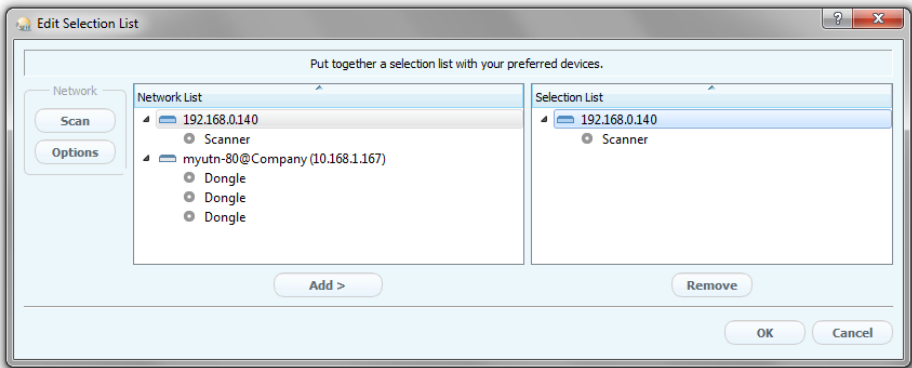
Edit Selection List

?

Put together a selection list with your preferred devices.

Network

Scan

Options

Network List

192.168.0.140

Scanner

myutn-80@Company (10.168.1.167)

Dongle

Dongle

Dongle

Selection List

192.168.0.140

Scanner

Add >

Remove

OK

Cancel